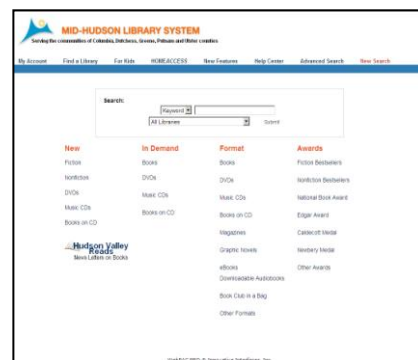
MID-HUDSON LIBRARY SYSTEM
Serving the communities of Columbia, Dutchess, Greene, Putnam and Ulster counties

My Account | Find a Library | For Kids | HOMEACCESS | New Features | Help Center | Advanced Search | New Search

Search:
Keyword
All Libraries
Submit

New
Fiction
Nonfiction
DVDs
Music CDs
Books on CD

In Demand
Books
DVDs
Music CDs
Books on CD

Format
Books
DVDs
Music CDs
Books on CD
Magazines
Graphic Novels
eBooks
Downloadable Audiobooks
Book Club in a Bag
Other Formats

Awards
Fiction Bestsellers
Nonfiction Bestsellers
National Book Award
Edgar Award
Caldecott Medal
Newbery Medal
Other Awards

Hudson Valley Reads
News Letters on Books

WebPAC PRO © Innovative Interfaces, Inc.